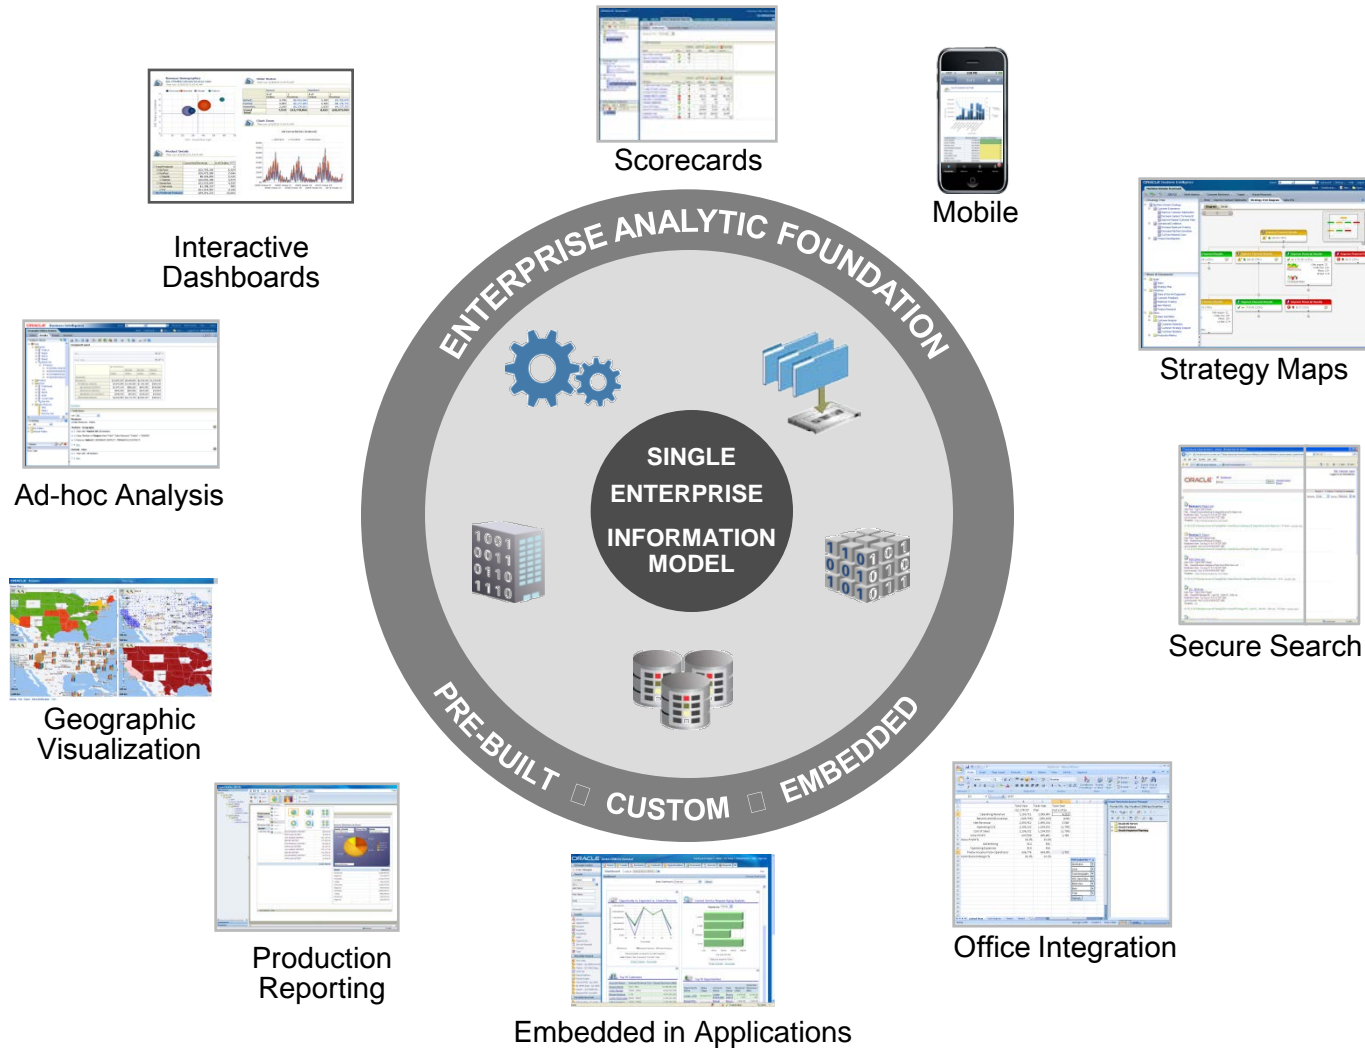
Scorecards

Mobile

Interactive Dashboards

Strategy Maps

Ad-hoc Analysis

Secure Search

Geographic Visualization

Production Reporting

Embedded in Applications

Office Integration

ENTERPRISE ANALYTIC FOUNDATION

SINGLE ENTERPRISE INFORMATION MODEL

PRE-BUILT ▢ CUSTOM ▢ EMBEDDED